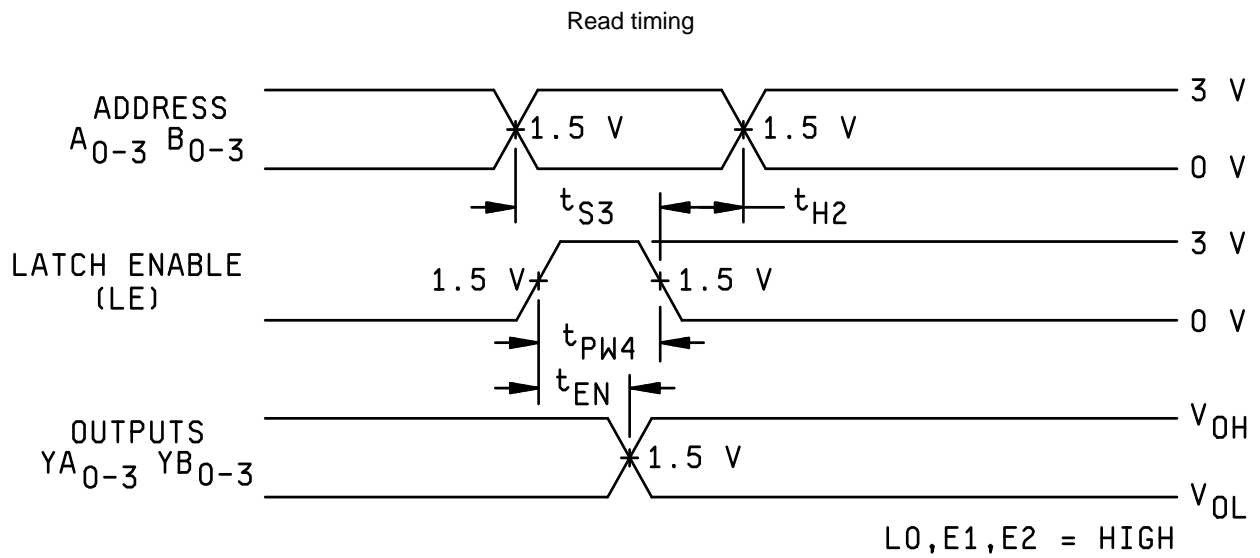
Read timing

ADDRESS
$A_{0-3}$ $B_{0-3}$

1.5 V

1.5 V

3 V

0 V

$t_{S3}$

$t_{H2}$

LATCH ENABLE
(LE)

1.5 V

1.5 V

3 V

0 V

$t_{PW4}$

$t_{EN}$

OUTPUTS
$YA_{0-3}$ $YB_{0-3}$

1.5 V

$V_{OH}$

$V_{OL}$

LO, E1, E2 = HIGH